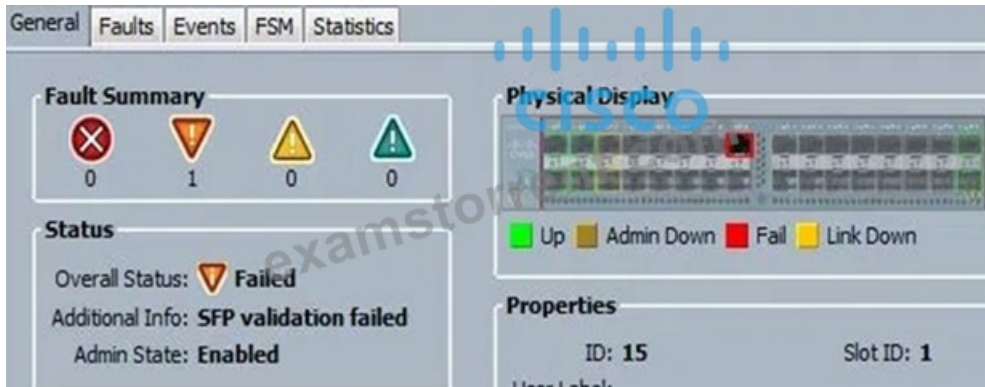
General | Faults | Events | FSM | Statistics

Fault Summary
0 1 0 0

Status
Overall Status: Failed
Additional Info: SFP validation failed
Admin State: Enabled

Physical Display

cisco

examstorm

Up Admin Down Fail Link Down

Properties
ID: 15 Slot ID: 1
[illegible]